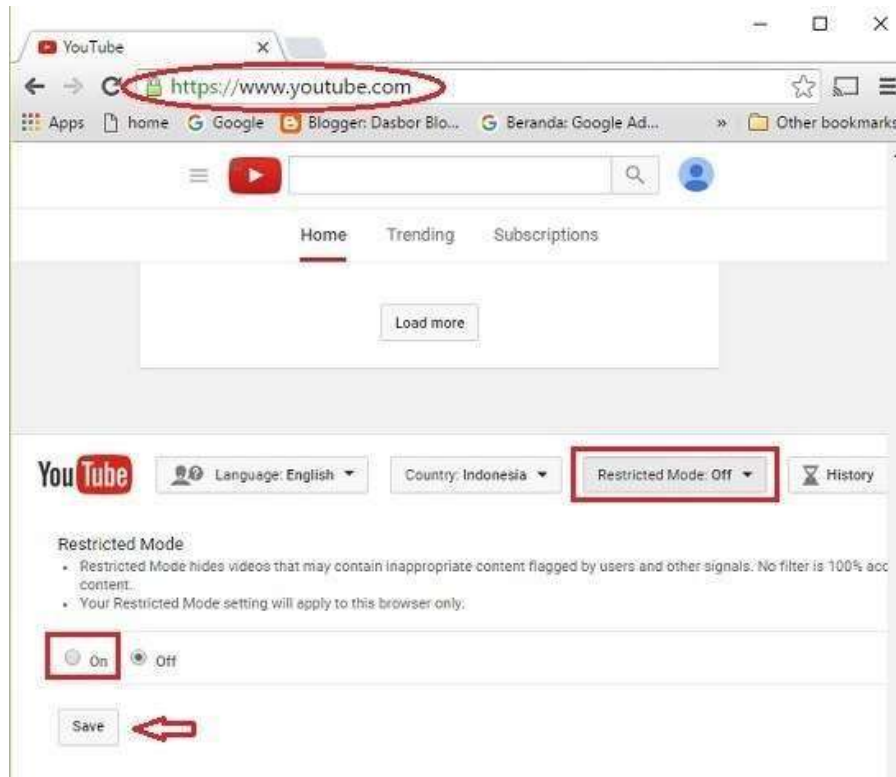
YouTube

https://www.youtube.com

Apps home Google Blogger: Dasbor Blo... Beranda: Google Ad... » Other bookmarks

Home Trending Subscriptions

Load more

YouTube

Language: English ▾ Country: Indonesia ▾ Restricted Mode: Off ▾ History

Restricted Mode

- Restricted Mode hides videos that may contain inappropriate content flagged by users and other signals. No filter is 100% acc content.
- Your Restricted Mode setting will apply to this browser only.

On Off

Save